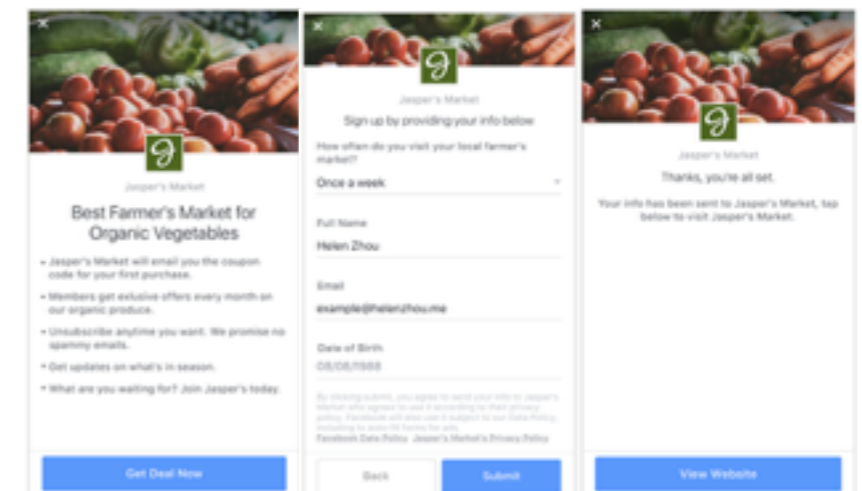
Jasper's Market

Best Farmer's Market for Organic Vegetables

• Jasper's Market will email you the coupon code for your first purchase.

• Members get exlusive offers every month on our organic produce.

• Unsubscribe anytime you want. We promise no spammy emails.

• Get updates on what's in season.

• What are you waiting for? Join Jasper's today.

Get Deal Now

Jasper's Market

Sign up by providing your info below

How often do you visit your local farmer's market?

Once a week

Full Name

Helen Zhou

Email

example@helenzhou.me

Date of Birth

08/08/1988

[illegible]

Facebook Data Policy Jasper's Market's Privacy Policy

Back

Submit

Jasper's Market

Thanks, you're all set.

Your info has been sent to Jasper's Market, tap below to visit Jasper's Market.

View Website